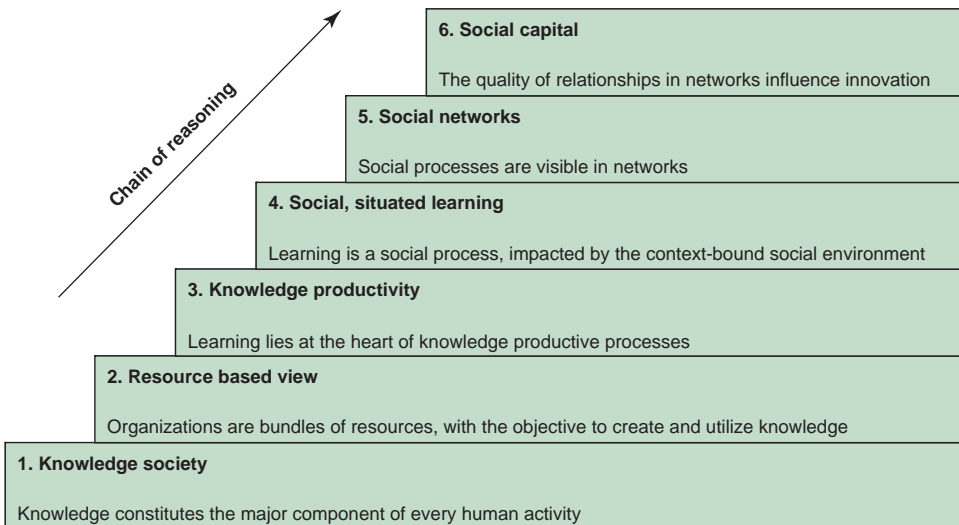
Chain of reasoning

6. Social capital

The quality of relationships in networks influence innovation

5. Social networks

Social processes are visible in networks

4. Social, situated learning

Learning is a social process, impacted by the context-bound social environment

3. Knowledge productivity

Learning lies at the heart of knowledge productive processes

2. Resource based view

Organizations are bundles of resources, with the objective to create and utilize knowledge

1. Knowledge society

Knowledge constitutes the major component of every human activity